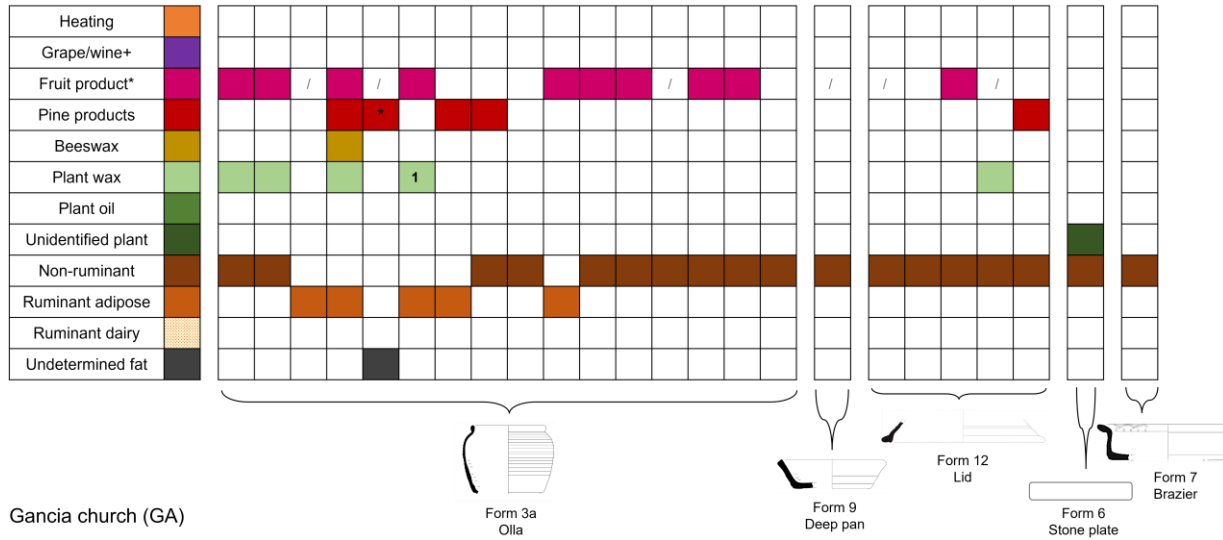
Heating
Grape/wine+
Fruit product*
Pine products
Beeswax
Plant wax
Plant oil
Unidentified plant
Non-ruminant
Ruminant adipose
Ruminant dairy
Undetermined fat

/ / / / / /
*
1

Form 3a
Olla

Form 9
Deep pan

Form 12
Lid

Form 6
Stone plate

Form 7
Brazier

Gancia church (GA)